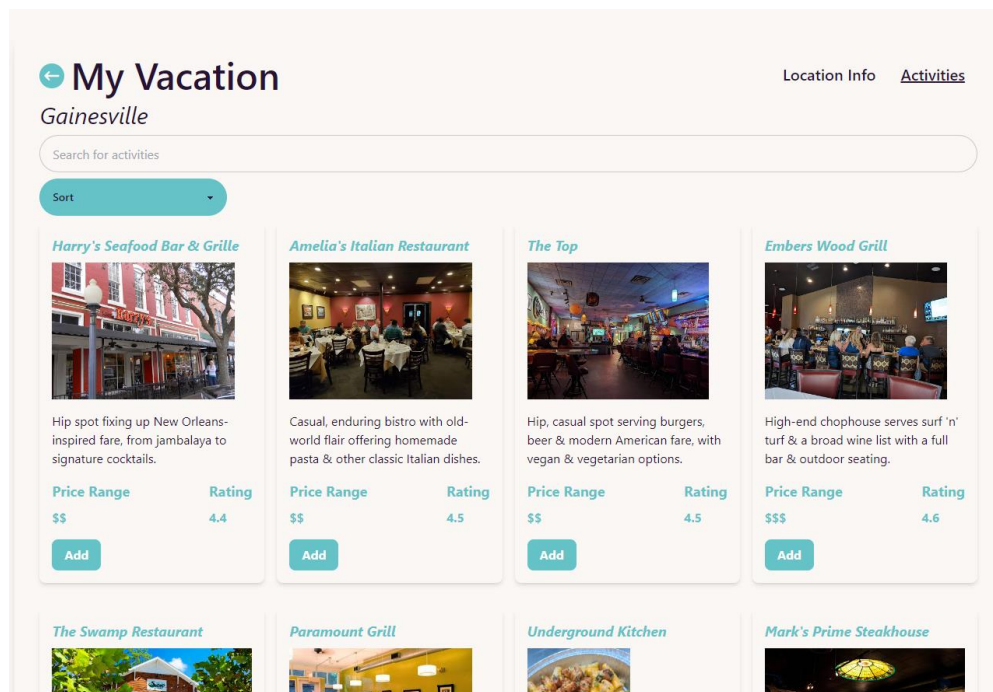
My Vacation

Location Info Activities

Gainesville

Search for activities

Sort

Harry's Seafood Bar & Grille

Hip spot fixing up New Orleans-inspired fare, from jambalaya to signature cocktails.

Price Range Rating
$$ 4.4

Add

Amelia's Italian Restaurant

Casual, enduring bistro with old-world flair offering homemade pasta & other classic Italian dishes.

Price Range Rating
$$ 4.5

Add

The Top

Hip, casual spot serving burgers, beer & modern American fare, with vegan & vegetarian options.

Price Range Rating
$$ 4.5

Add

Embers Wood Grill

High-end chophouse serves surf 'n' turf & a broad wine list with a full bar & outdoor seating.

Price Range Rating
$$$ 4.6

Add

The Swamp Restaurant

Paramount Grill

Underground Kitchen

Mark's Prime Steakhouse